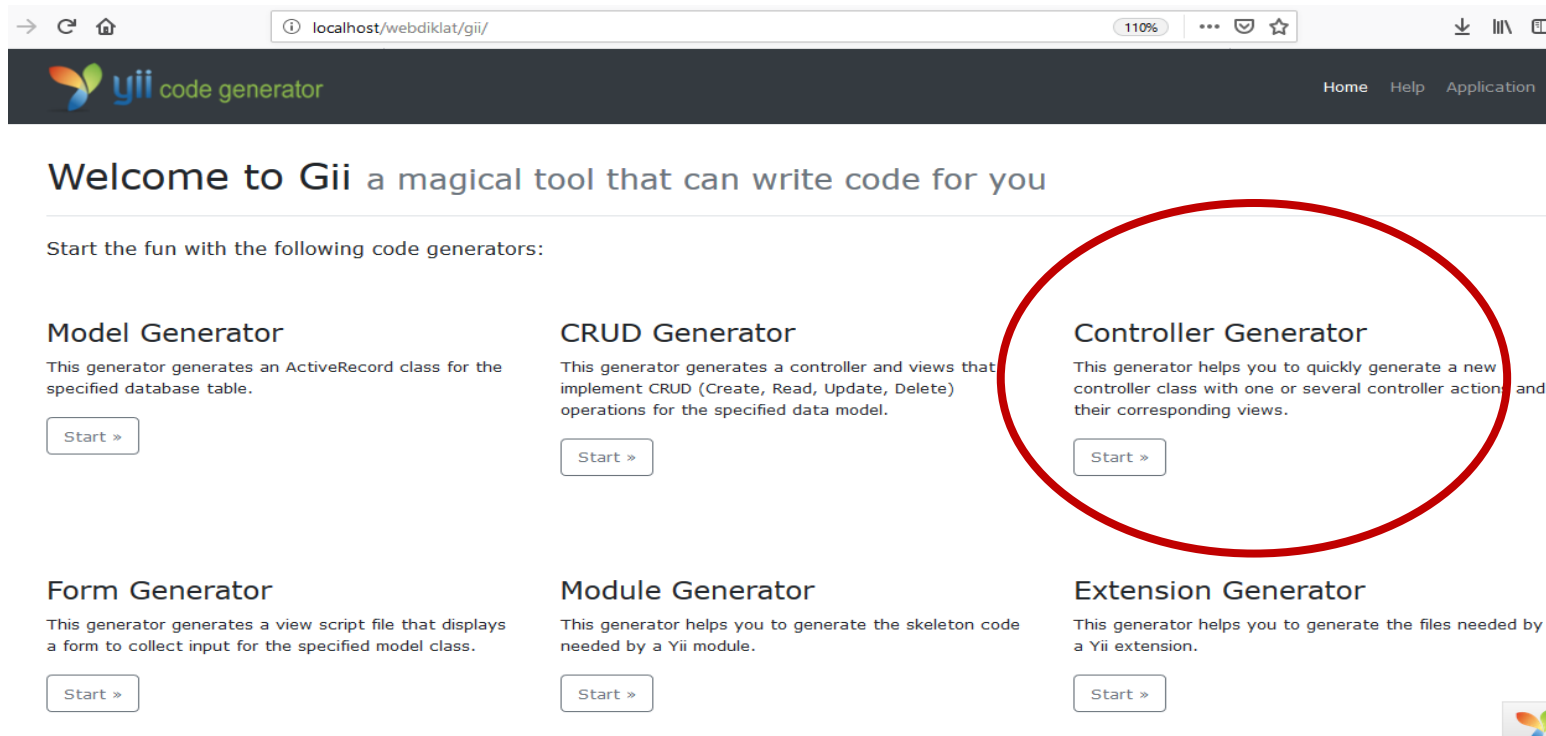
localhost/webdiklat/gii/

110%

yii code generator

Home Help Application

Welcome to Gii a magical tool that can write code for you

Start the fun with the following code generators:

Model Generator

This generator generates an ActiveRecord class for the specified database table.

Start »

CRUD Generator

This generator generates a controller and views that implement CRUD (Create, Read, Update, Delete) operations for the specified data model.

Start »

Controller Generator

This generator helps you to quickly generate a new controller class with one or several controller actions and their corresponding views.

Start »

Form Generator

This generator generates a view script file that displays a form to collect input for the specified model class.

Start »

Module Generator

This generator helps you to generate the skeleton code needed by a Yii module.

Start »

Extension Generator

This generator helps you to generate the files needed by a Yii extension.

Start »